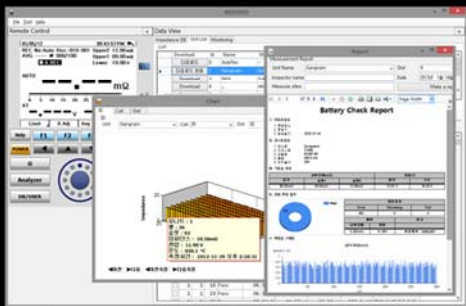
Remote Control

Data View

Impedance DB

Download

Download

Download

Chart

Unit Gangnam

Impedance

Report

Measurement Report

Unit Name Gangnam

Inspector name

Measure sites

Battery Check Report

Help

POWER

Analyzer

ON/OVER

Limit

mΩ